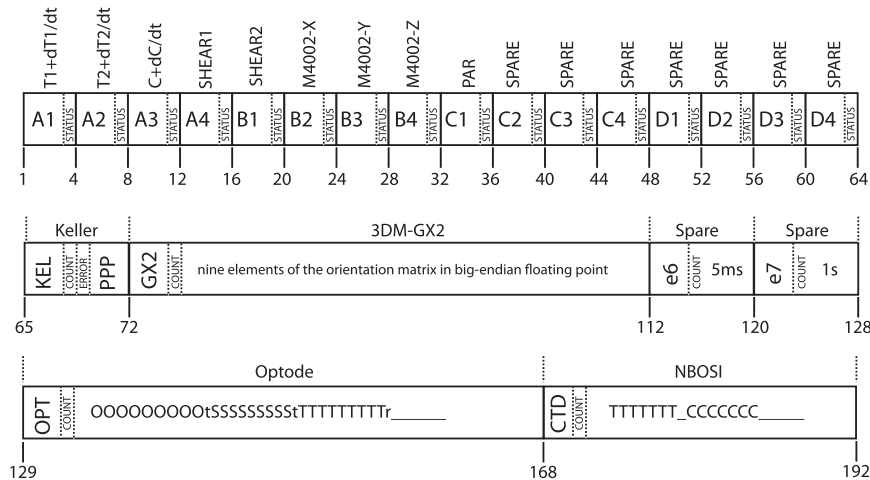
T1+dT1/dt T2+dT2/dt C+dC/dt SHEAR1 SHEAR2 M4002-X M4002-Y M4002-Z PAR SPARE SPARE SPARE SPARE SPARE SPARE SPARE

| A1 | STATUS | A2 | STATUS | A3 | STATUS | A4 | STATUS | B1 | STATUS | B2 | STATUS | B3 | STATUS | B4 | STATUS | C1 | STATUS | C2 | STATUS | C3 | STATUS | C4 | STATUS | D1 | STATUS | D2 | STATUS | D3 | STATUS | D4 | STATUS |
|---|---|---|---|---|---|---|---|---|---|---|---|---|---|---|---|---|---|---|---|---|---|---|---|---|---|---|---|---|---|---|---|

1 4 8 12 16 20 24 28 32 36 40 44 48 52 56 60 64

Keller 3DM-GX2 Spare Spare

| KEL | COUNT | ERROR | PPP | GX2 | COUNT | nine elements of the orientation matrix in big-endian floating point | e6 | COUNT | 5ms | e7 | COUNT | 1s |
|---|---|---|---|---|---|---|---|---|---|---|---|---|

65 72 112 120 120 128

Optode NBOSI

| OPT | COUNT | OOOOOOOOOtSSSSSSSSStTTTTTTTTTr______ | CTD | COUNT | TTTTTTT_CCCCCCC_____ |
|---|---|---|---|---|---|

129 168 192